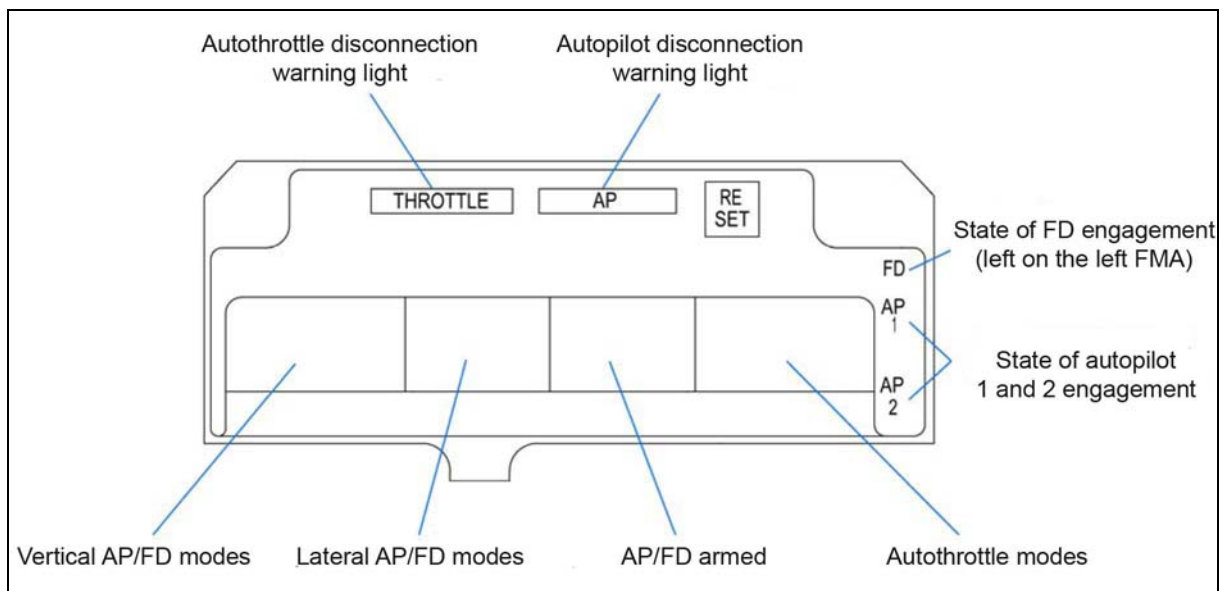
Autothrottle disconnection warning light

Autopilot disconnection warning light

THROTTLE

AP

RE SET

State of FD engagement (left on the left FMA)

FD

AP 1

AP 2

State of autopilot 1 and 2 engagement

Vertical AP/FD modes

Lateral AP/FD modes

AP/FD armed

Autothrottle modes